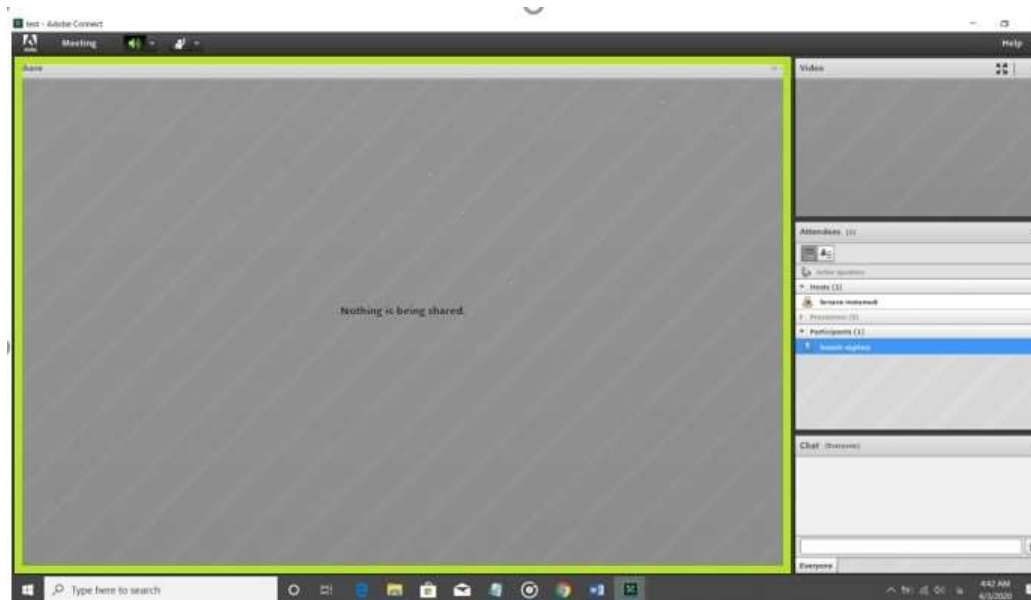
test - Adobe Connect

Meeting

Help

Share

Video

Nothing is being shared.

Attendees (2)

Active speakers

Hosts (1)

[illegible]

Presenters (0)

Participants (1)

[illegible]

Chat (Everyone)

Everyone

Type here to search

4:42 AM
6/3/2020